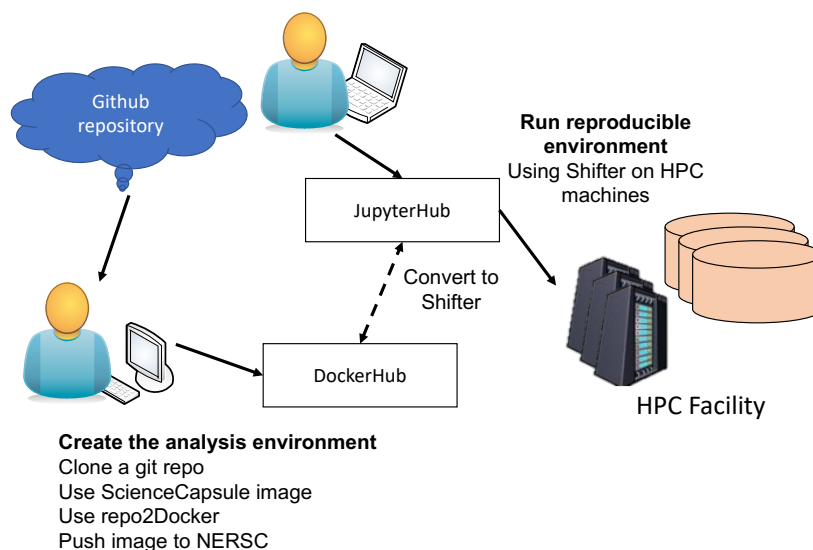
Github repository

Run reproducible environment
Using Shifter on HPC machines

JupyterHub

Convert to Shifter

DockerHub

HPC Facility

Create the analysis environment
Clone a git repo
Use ScienceCapsule image
Use repo2Docker
Push image to NERSC